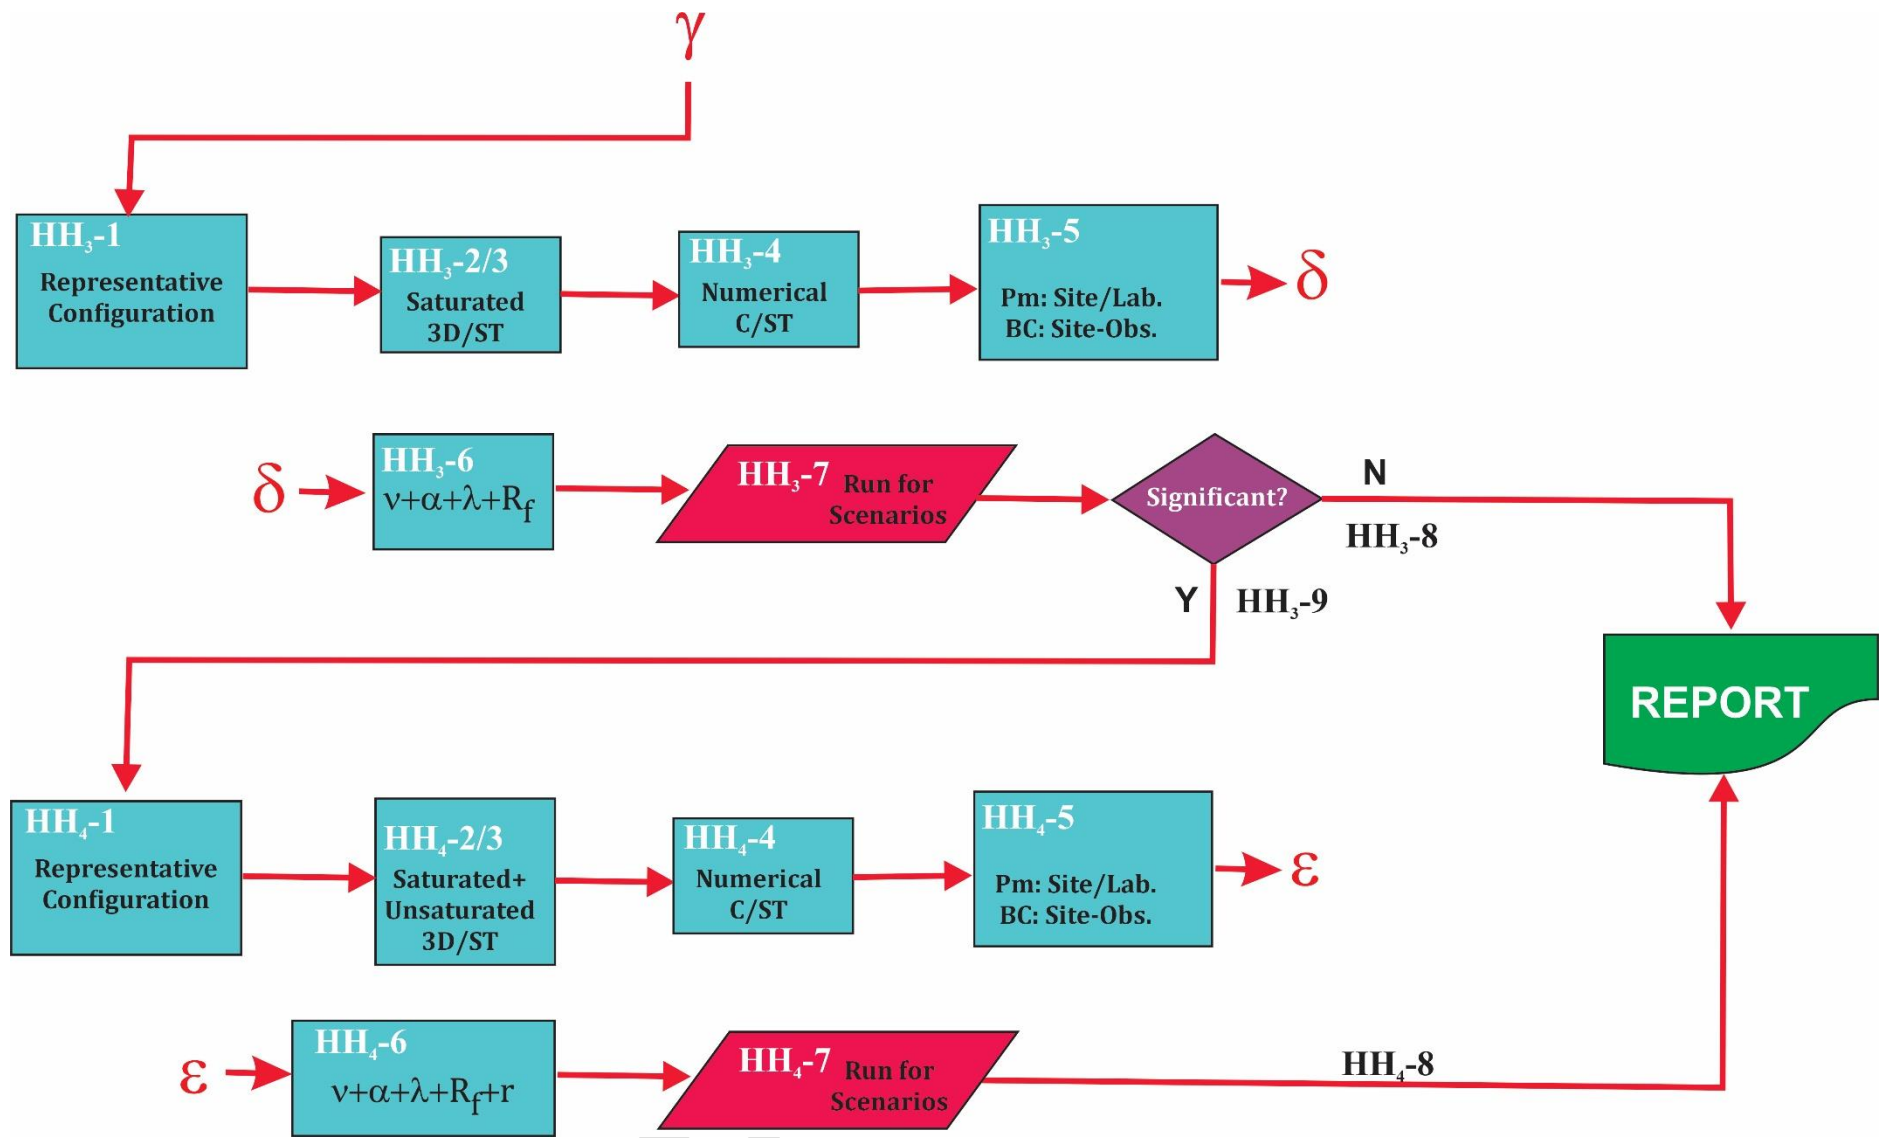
$\gamma$

$HH_3$-1 Representative Configuration

$HH_3$-2/3 Saturated 3D/ST

$HH_3$-4 Numerical C/ST

$HH_3$-5 Pm: Site/Lab. BC: Site-Obs.

$\delta$

$\delta$

$HH_3$-6 $\nu+\alpha+\lambda+R_f$

$HH_3$-7 Run for Scenarios

Significant?

N

$HH_3$-8

Y

$HH_3$-9

REPORT

$HH_4$-1 Representative Configuration

$HH_4$-2/3 Saturated+ Unsaturated 3D/ST

$HH_4$-4 Numerical C/ST

$HH_4$-5 Pm: Site/Lab. BC: Site-Obs.

$\varepsilon$

$\varepsilon$

$HH_4$-6 $\nu+\alpha+\lambda+R_f+r$

$HH_4$-7 Run for Scenarios

$HH_4$-8